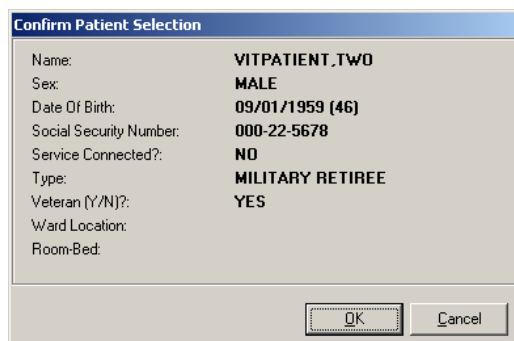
Confirm Patient Selection

| | |
|---|---|
| Name: | VITPATIENT,TWO |
| Sex: | MALE |
| Date Of Birth: | 09/01/1959 (46) |
| Social Security Number: | 000-22-5678 |
| Service Connected?: | NO |
| Type: | MILITARY RETIREE |
| Veteran (Y/N)?: | YES |
| Ward Location: | |
| Room-Bed: | |

OK Cancel